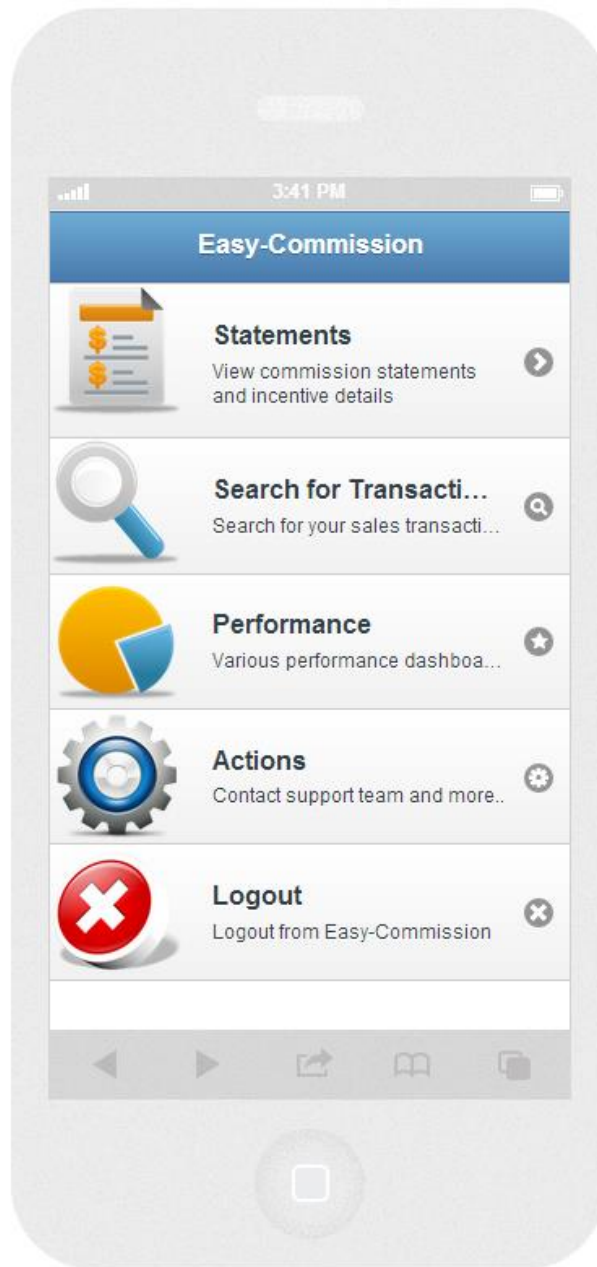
3:41 PM

Easy-Commission

Statements
View commission statements and incentive details

Search for Transacti...
Search for your sales transacti...

Performance
Various performance dashboa...

Actions
Contact support team and more..

Logout
Logout from Easy-Commission